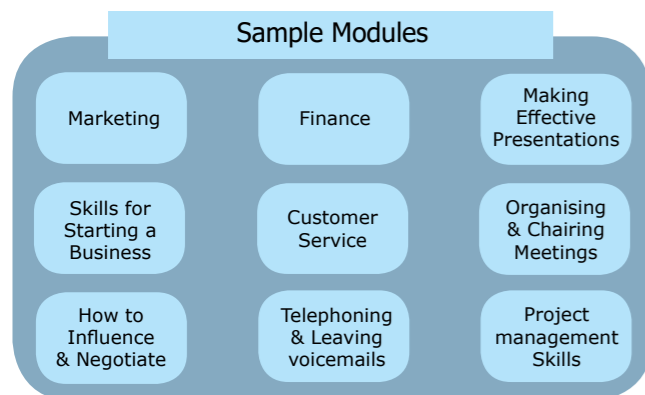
Sample Modules

Marketing

Finance

Making Effective Presentations

Skills for Starting a Business

Customer Service

Organising & Chairing Meetings

How to Influence & Negotiate

Telephoning & Leaving voicemails

Project management Skills